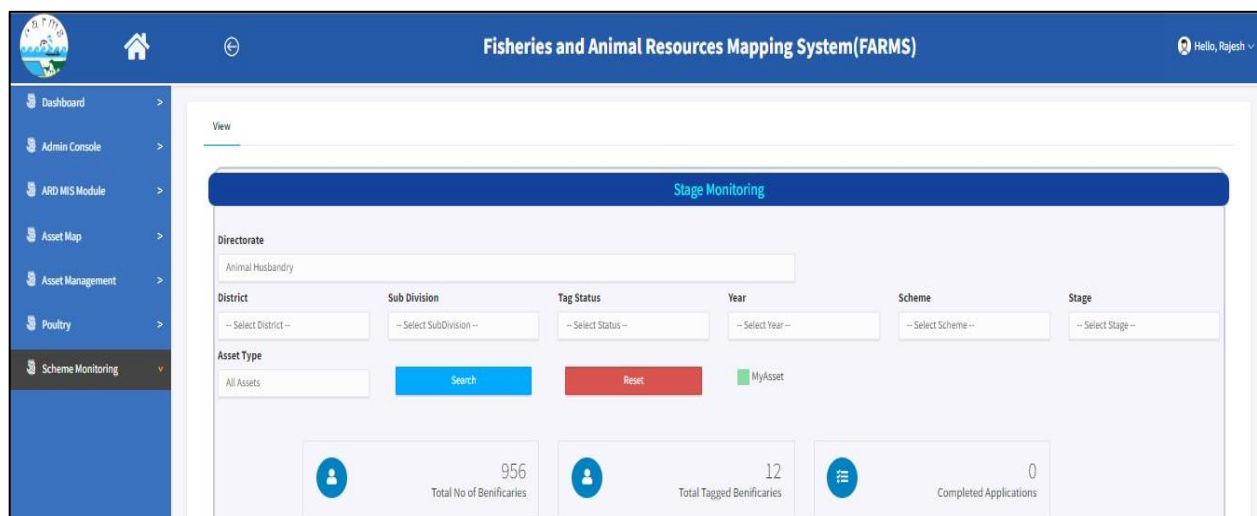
Fisheries and Animal Resources Mapping System(FARMS)

Hello, Rajesh

Dashboard >
Admin Console >
ARD MIS Module >
Asset Map >
Asset Management >
Poultry >
Scheme Monitoring v

View

Stage Monitoring

Directorate
Animal Husbandry

District
-- Select District --

Sub Division
-- Select SubDivision --

Tag Status
-- Select Status --

Year
-- Select Year --

Scheme
-- Select Scheme --

Stage
-- Select Stage --

Asset Type
All Assets

Search

Reset

MyAsset

956
Total No of Benificaries

12
Total Tagged Benificaries

0
Completed Applications